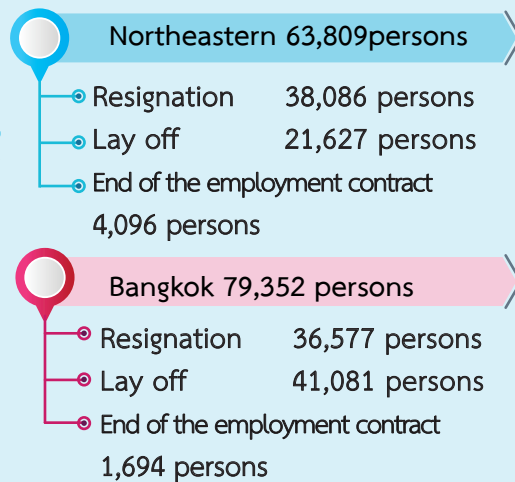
Northeastern 63,809persons

Resignation 38,086 persons
Lay off 21,627 persons
End of the employment contract 4,096 persons

Bangkok 79,352 persons

Resignation 36,577 persons
Lay off 41,081 persons
End of the employment contract 1,694 persons